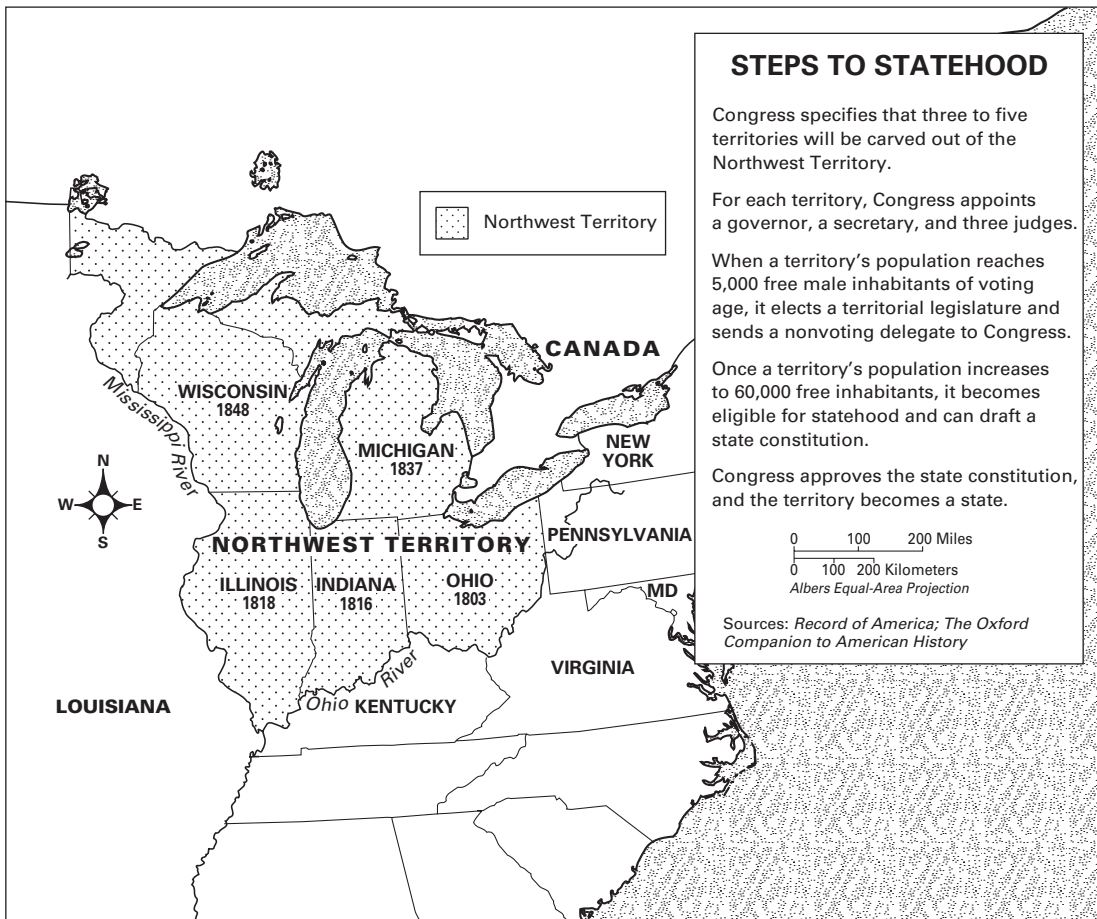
STEPS TO STATEHOOD

Congress specifies that three to five territories will be carved out of the Northwest Territory.

For each territory, Congress appoints a governor, a secretary, and three judges.

When a territory's population reaches 5,000 free male inhabitants of voting age, it elects a territorial legislature and sends a nonvoting delegate to Congress.

Once a territory's population increases to 60,000 free inhabitants, it becomes eligible for statehood and can draft a state constitution.

Congress approves the state constitution, and the territory becomes a state.

0 100 200 Miles
0 100 200 Kilometers
Albers Equal-Area Projection

Sources: Record of America; The Oxford Companion to American History

Northwest Territory

CANADA

WISCONSIN
1848

MICHIGAN
1837

NEW YORK

Mississippi River

N
W E
S

NORTHWEST TERRITORY

PENNSYLVANIA

ILLINOIS
1818

INDIANA
1816

OHIO
1803

MD

VIRGINIA

River

Ohio KENTUCKY

LOUISIANA